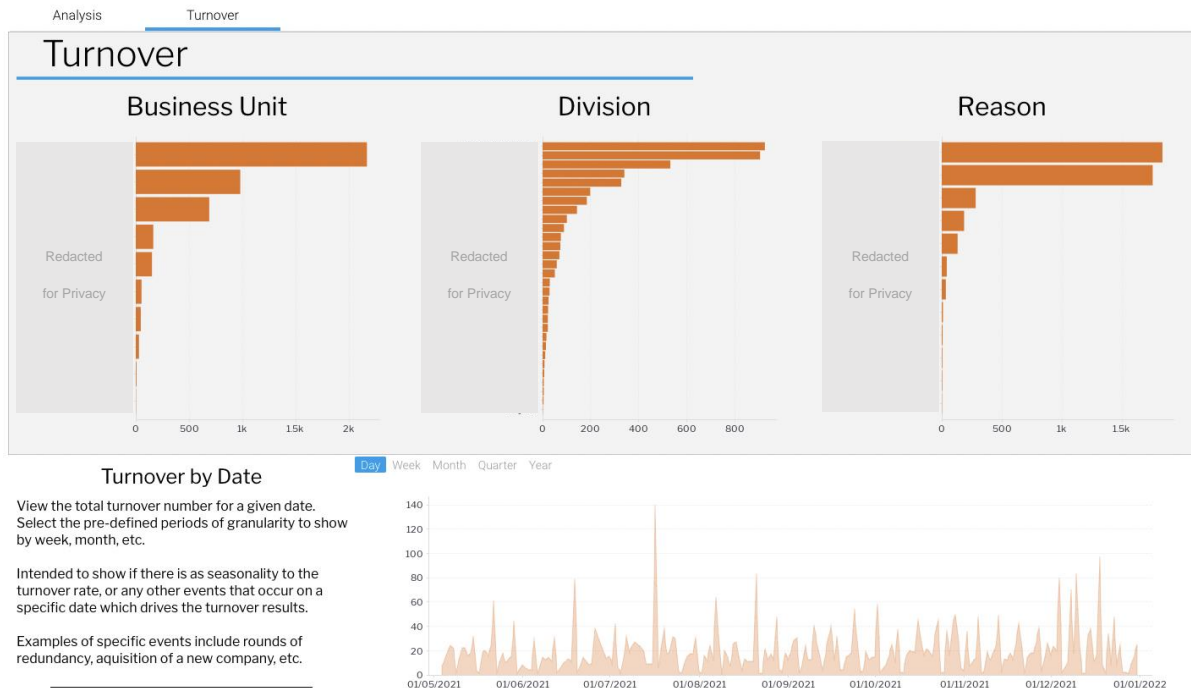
Analysis Turnover

Turnover

Business Unit

Redacted

for Privacy

0 500 1k 1.5k 2k

Division

Redacted

for Privacy

0 200 400 600 800

Reason

Redacted

for Privacy

0 500 1k 1.5k

Turnover by Date

View the total turnover number for a given date. Select the pre-defined periods of granularity to show by week, month, etc.

Intended to show if there is as seasonality to the turnover rate, or any other events that occur on a specific date which drives the turnover results.

Examples of specific events include rounds of redundancy, aquisition of a new company, etc.

Day Week Month Quarter Year

140
120
100
80
60
40
20
0

01/05/2021 01/06/2021 01/07/2021 01/08/2021 01/09/2021 01/10/2021 01/11/2021 01/12/2021 01/01/2022